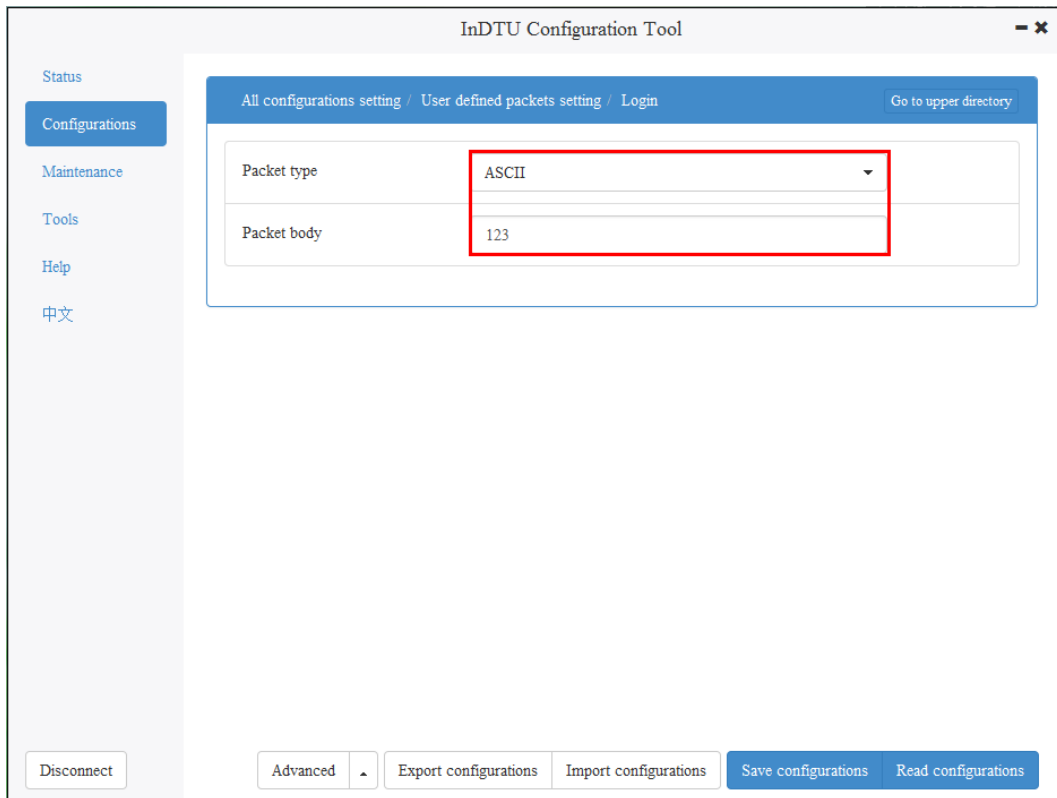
InDTU Configuration Tool

Status
Configurations
Maintenance
Tools
Help
中文

All configurations setting / User defined packets setting / Login

Go to upper directory

| Packet type | ASCII |
|---|---|
| Packet body | 123 |

Disconnect

Advanced

Export configurations

Import configurations

Save configurations

Read configurations